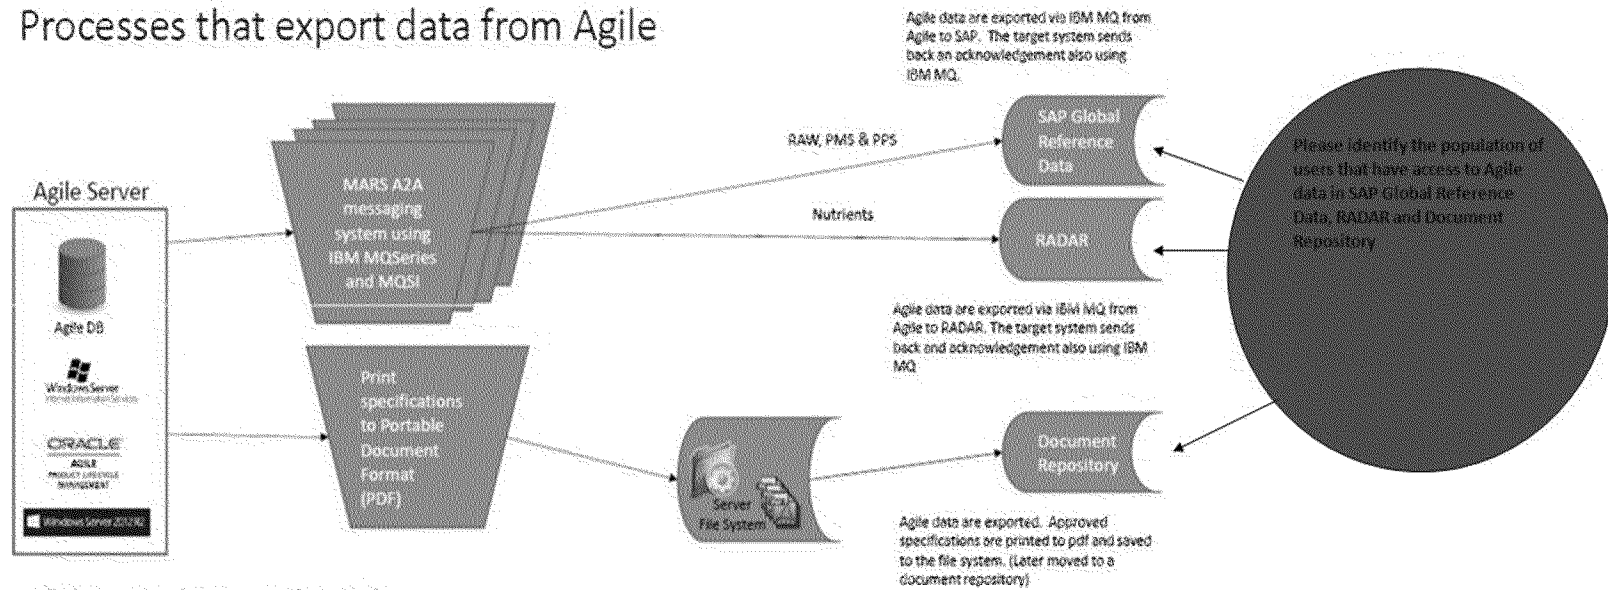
Processes that export data from Agile

Agile data are exported via IBM MQ from Agile to SAP. The target system sends back an acknowledgement also using IBM MQ.

Agile Server

Agile DB

Windows Server

ORACLE
AGILE
PRODUCT LIFECYCLE MANAGEMENT

Windows Server 2012 R2

MARS A2A messaging system using IBM MQSeries and MQSI

RAW, PMS & PPS

Nutrients

SAP Global Reference Data

RADAR

Please identify the population of users that have access to Agile data in SAP Global Reference Data, RADAR and Document Repository

Agile data are exported via IBM MQ from Agile to RADAR. The target system sends back and acknowledgement also using IBM MQ

Print specifications to Portable Document Format (PDF)

Server File System

Document Repository

Agile data are exported. Approved specifications are printed to pdf and saved to the file system. (Later moved to a document repository)